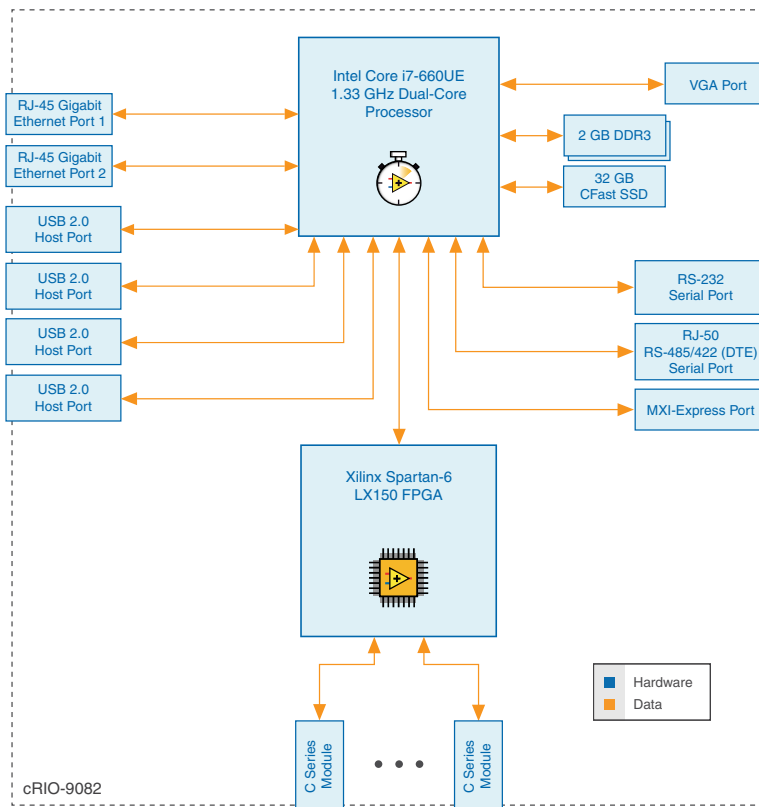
Intel Core i7-660UE
1.33 GHz Dual-Core
Processor

VGA Port

RJ-45 Gigabit
Ethernet Port 1

2 GB DDR3

RJ-45 Gigabit
Ethernet Port 2

32 GB
CFast SSD

USB 2.0
Host Port

USB 2.0
Host Port

RS-232
Serial Port

USB 2.0
Host Port

RJ-50
RS-485/422 (DTE)
Serial Port

USB 2.0
Host Port

MXI-Express Port

Xilinx Spartan-6
LX150 FPGA

Hardware
Data

C Series
Module

C Series
Module

cRIO-9082